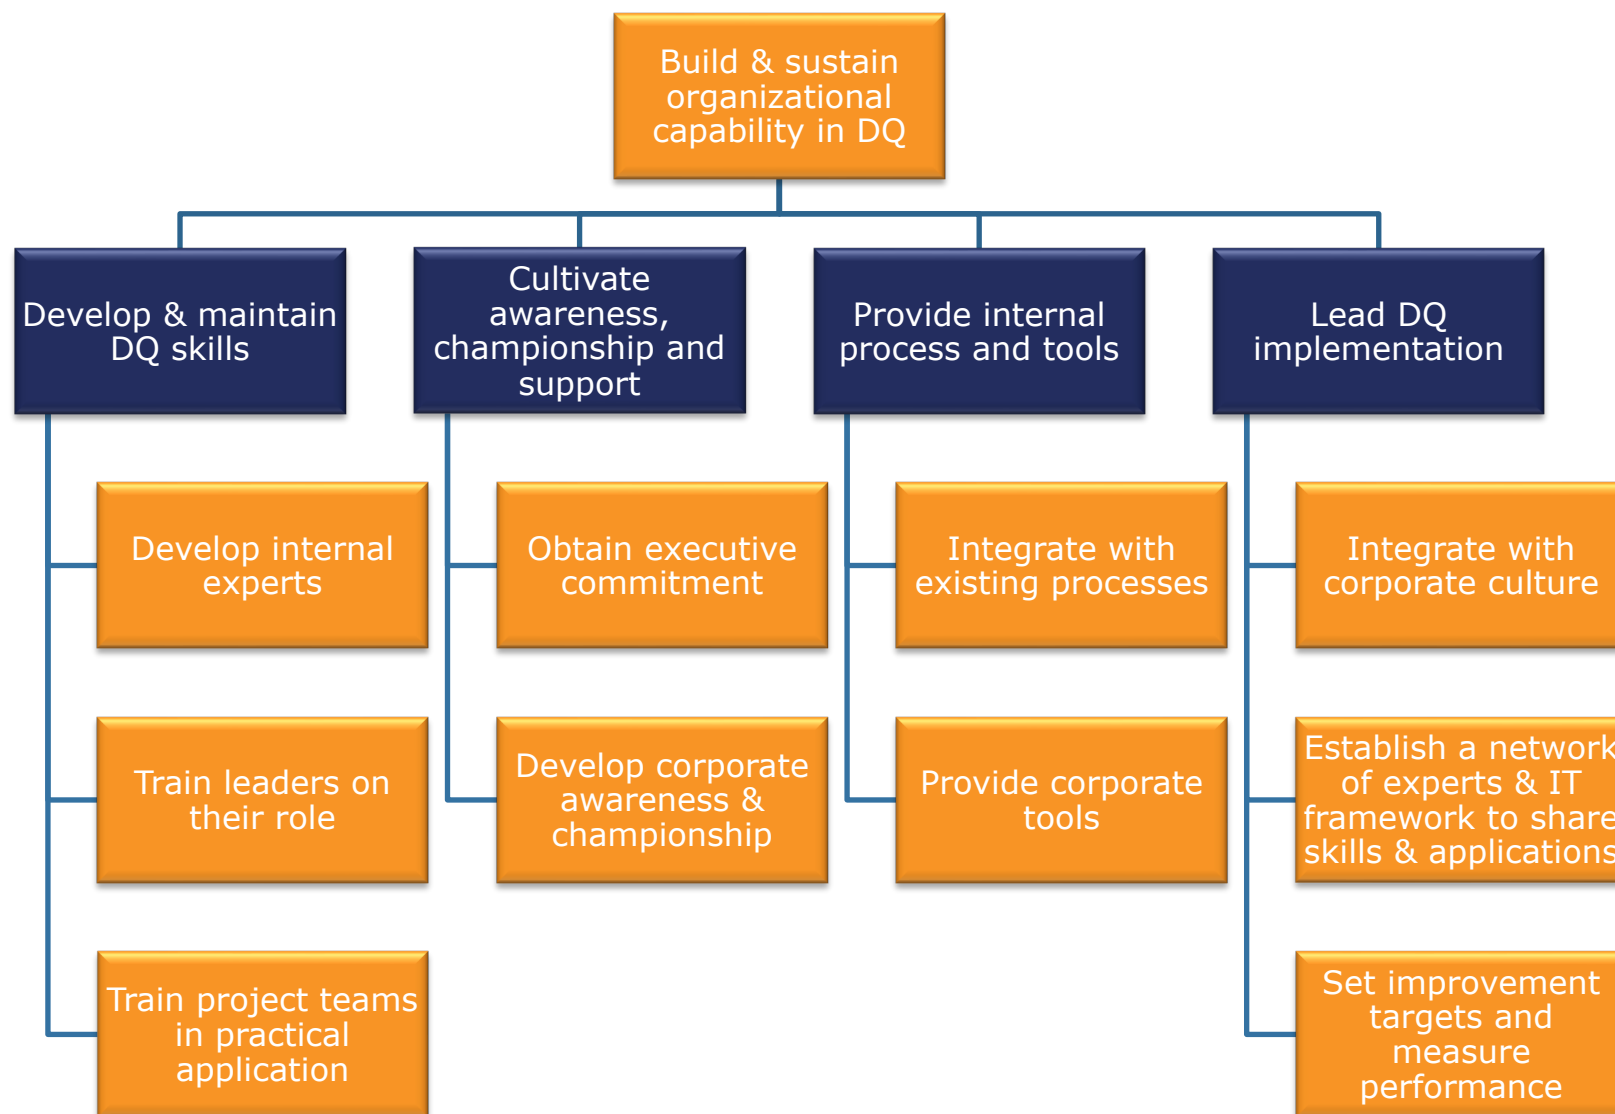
Build & sustain organizational capability in DQ

Develop & maintain DQ skills

Develop internal experts

Train leaders on their role

Train project teams in practical application

Cultivate awareness, championship and support

Obtain executive commitment

Develop corporate awareness & championship

Provide internal process and tools

Integrate with existing processes

Provide corporate tools

Lead DQ implementation

Integrate with corporate culture

Establish a network of experts & IT framework to share skills & applications

Set improvement targets and measure performance